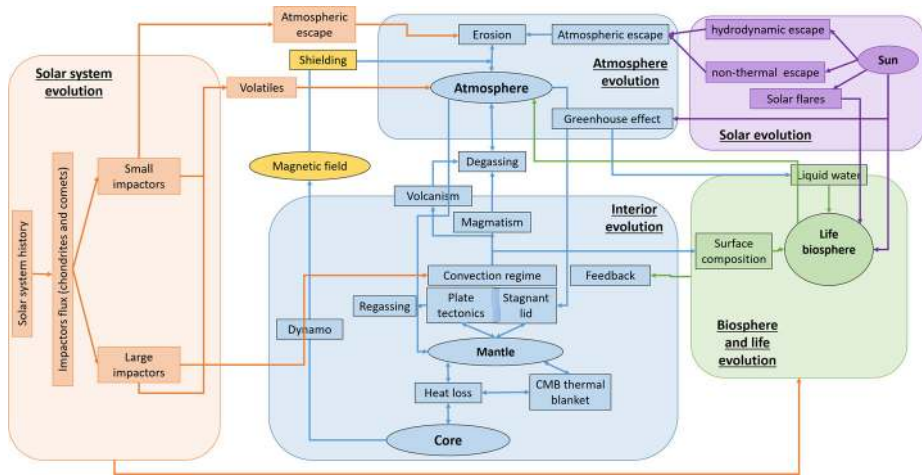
Solar system evolution

Solar system history

Impactors flux (chondrites and comets)

Small impactors

Large impactors

Atmospheric escape

Volatiles

Shielding

Magnetic field

Dynamo

Erosion

Atmospheric escape

Atmosphere

Atmosphere evolution

Greenhouse effect

Degassing

Volcanism

Magmatism

Interior evolution

Convection regime

Regassing

Plate tectonics

Stagnant lid

Mantle

Heat loss

CMB thermal blanket

Core

hydrodynamic escape

non-thermal escape

Sun

Solar flares

Solar evolution

Liquid water

Life biosphere

Surface composition

Feedback

Biosphere and life evolution